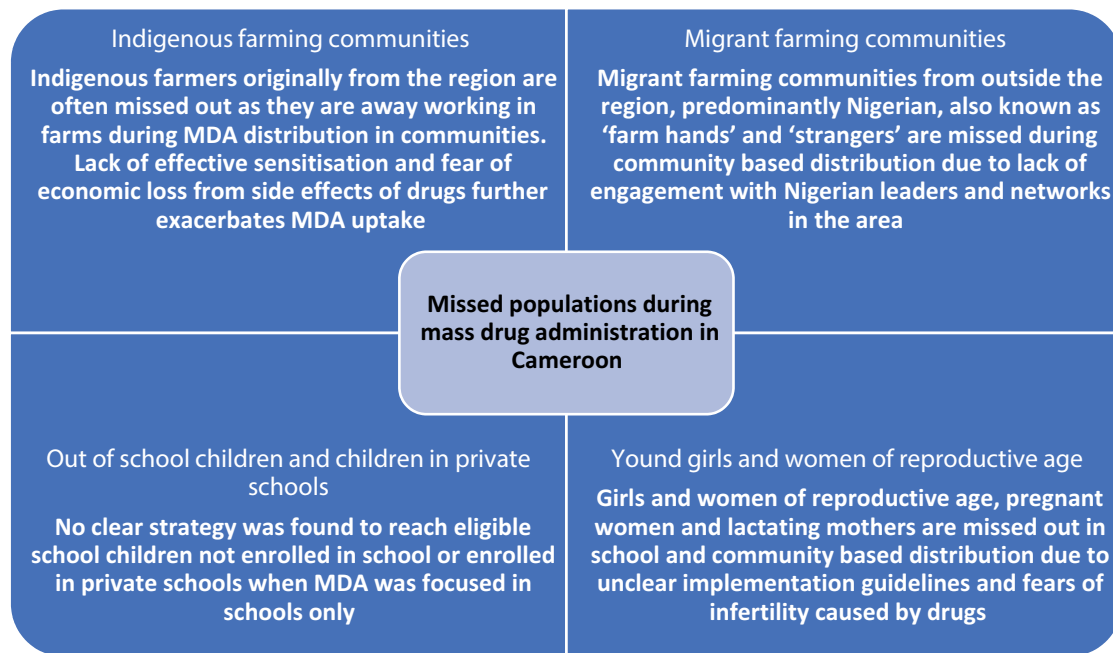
Indigenous farming communities

Indigenous farmers originally from the region are often missed out as they are away working in farms during MDA distribution in communities. Lack of effective sensitisation and fear of economic loss from side effects of drugs further exacerbates MDA uptake

Migrant farming communities

Migrant farming communities from outside the region, predominantly Nigerian, also known as 'farm hands' and 'strangers' are missed during community based distribution due to lack of engagement with Nigerian leaders and networks in the area

Missed populations during mass drug administration in Cameroon

Out of school children and children in private schools

No clear strategy was found to reach eligible school children not enrolled in school or enrolled in private schools when MDA was focused in schools only

Yound girls and women of reproductive age

Girls and women of reproductive age, pregnant women and lactating mothers are missed out in school and community based distribution due to unclear implementation guidelines and fears of infertility caused by drugs